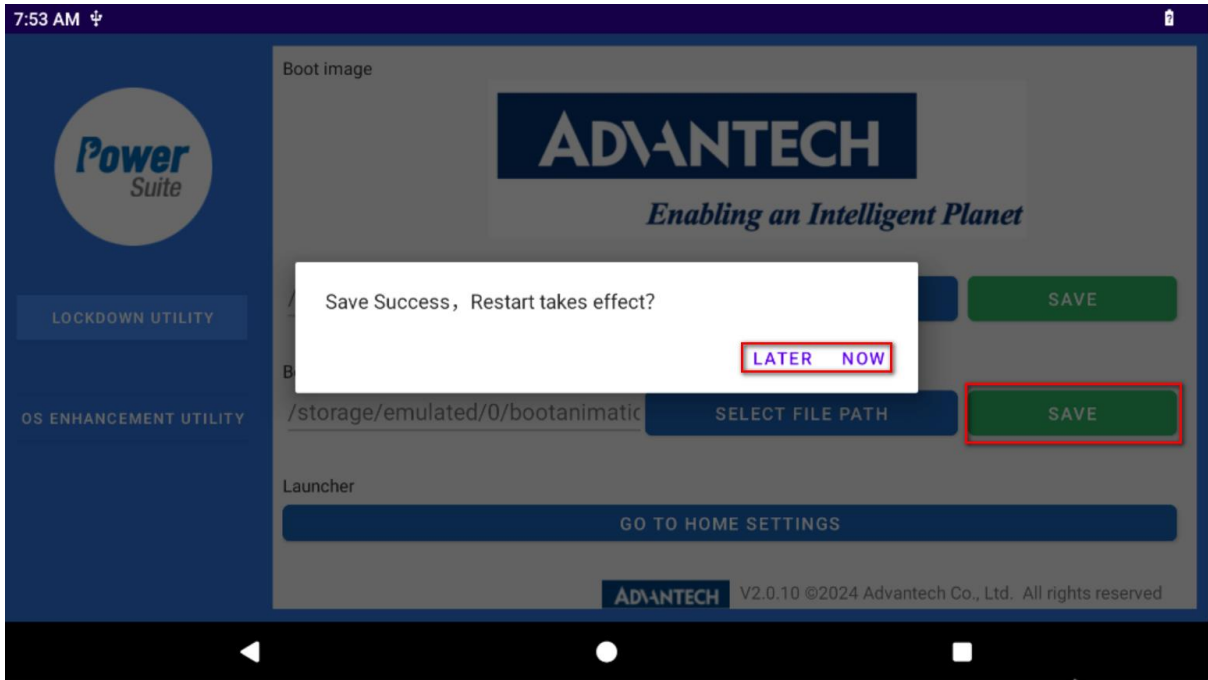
7:53 AM

Power Suite

LOCKDOWN UTILITY

OS ENHANCEMENT UTILITY

Boot image

ADVANTECH

Enabling an Intelligent Planet

/

SAVE

Save Success，Restart takes effect?

LATER NOW

B

/storage/emulated/0/bootanimatic

SELECT FILE PATH

SAVE

Launcher

GO TO HOME SETTINGS

ADVANTECH V2.0.10 ©2024 Advantech Co., Ltd. All rights reserved